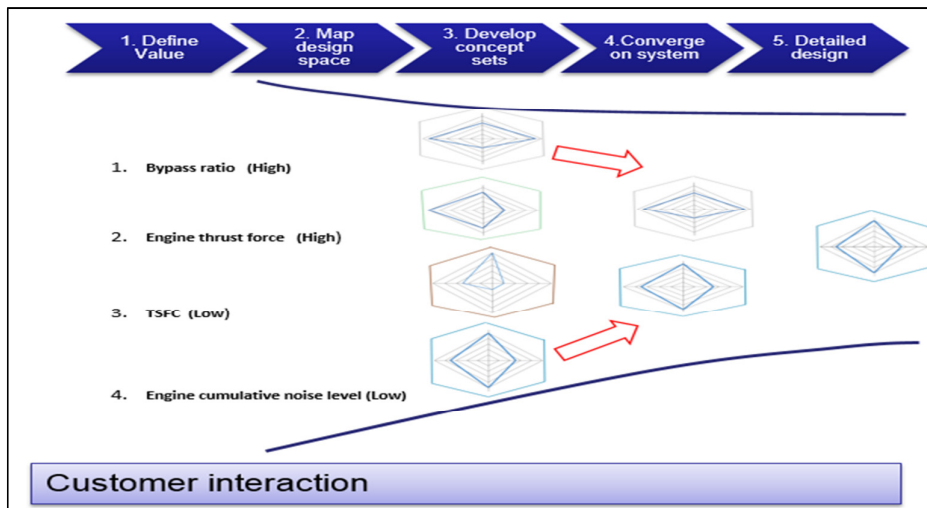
1. Define Value

2. Map design space

3. Develop concept sets

4.Converge on system

5. Detailed design

1. Bypass ratio (High)

2. Engine thrust force (High)

3. TSFC (Low)

4. Engine cumulative noise level (Low)

Customer interaction